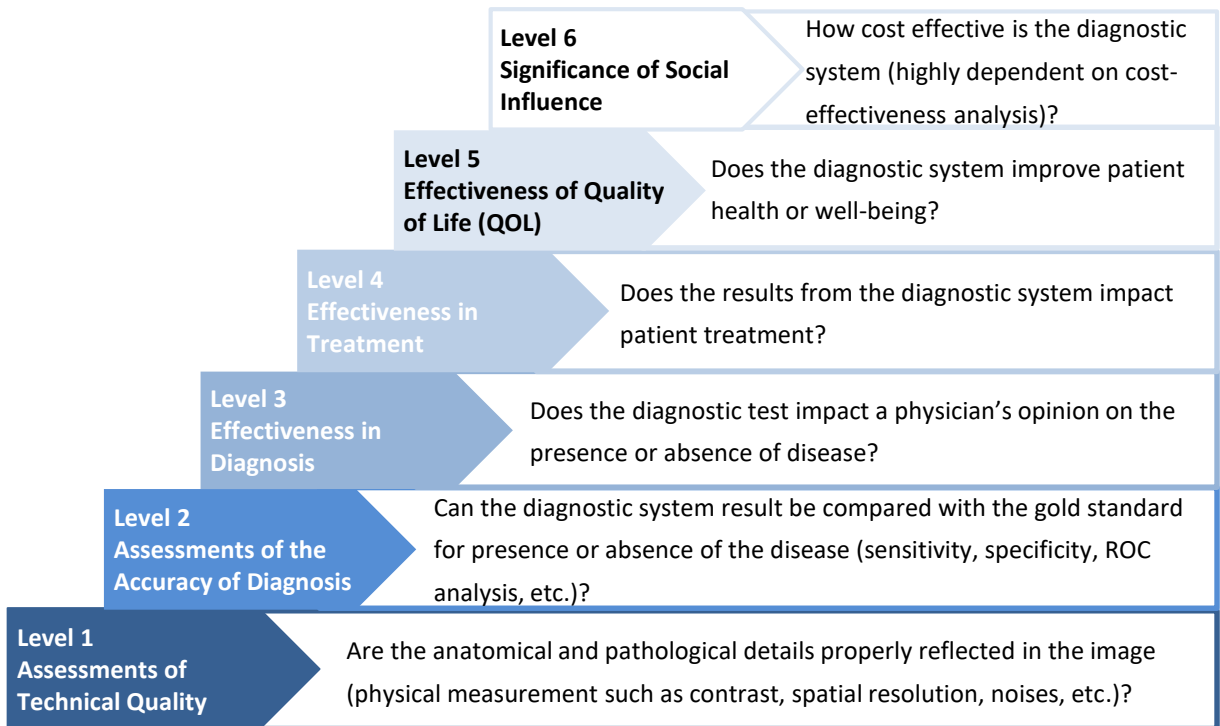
Level 6
Significance of Social Influence

How cost effective is the diagnostic system (highly dependent on cost-effectiveness analysis)?

Level 5
Effectiveness of Quality of Life (QOL)

Does the diagnostic system improve patient health or well-being?

Level 4
Effectiveness in Treatment

Does the results from the diagnostic system impact patient treatment?

Level 3
Effectiveness in Diagnosis

Does the diagnostic test impact a physician's opinion on the presence or absence of disease?

Level 2
Assessments of the Accuracy of Diagnosis

Can the diagnostic system result be compared with the gold standard for presence or absence of the disease (sensitivity, specificity, ROC analysis, etc.)?

Level 1
Assessments of Technical Quality

Are the anatomical and pathological details properly reflected in the image (physical measurement such as contrast, spatial resolution, noises, etc.)?